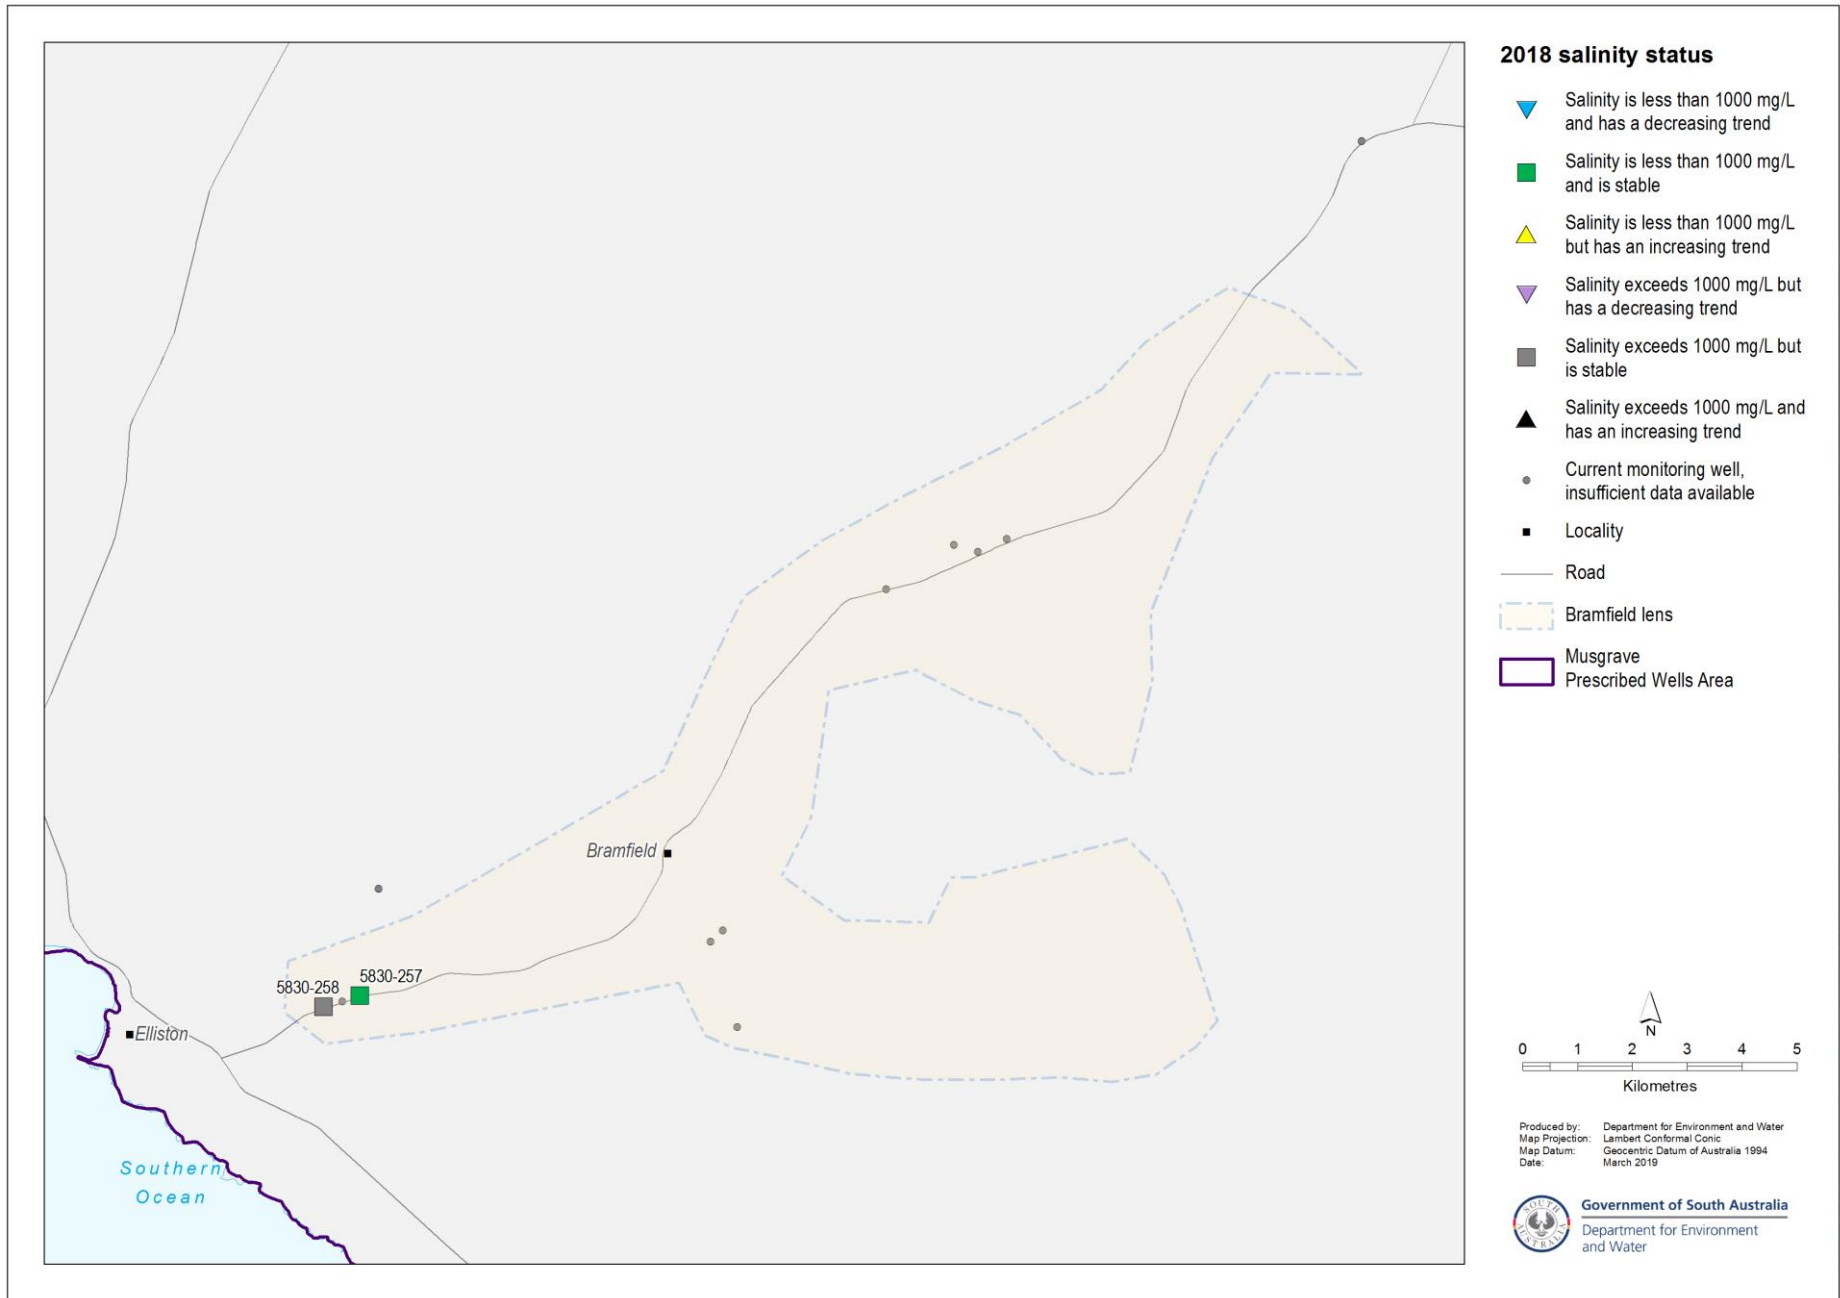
Bramfield

5830-258

5830-257

Elliston

Southern Ocean

2018 salinity status

Salinity is less than 1000 mg/L and has a decreasing trend

Salinity is less than 1000 mg/L and is stable

Salinity is less than 1000 mg/L but has an increasing trend

Salinity exceeds 1000 mg/L but has a decreasing trend

Salinity exceeds 1000 mg/L but is stable

Salinity exceeds 1000 mg/L and has an increasing trend

Current monitoring well, insufficient data available

Locality

Road

Bramfield lens

Musgrave Prescribed Wells Area

N

0 1 2 3 4 5

Kilometres

Produced by: Department for Environment and Water
Map Projection: Lambert Conformal Conic
Map Datum: Geocentric Datum of Australia 1994
Date: March 2019

Government of South Australia
Department for Environment and Water